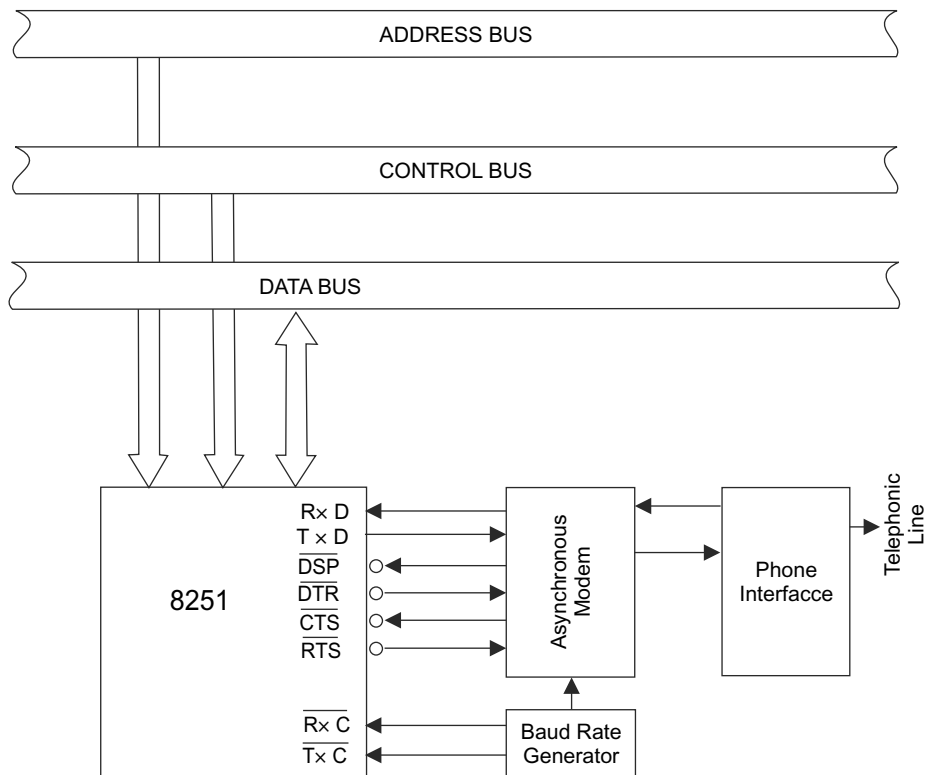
ADDRESS BUS

CONTROL BUS

DATA BUS

8251

R× D
T × D
$\overline{DSP}$
$\overline{DTR}$
$\overline{CTS}$
$\overline{RTS}$

$\overline{R\times C}$
$\overline{T\times C}$

Asynchronous Modem

Phone Interfacce

Telephonic Line

Baud Rate Generator